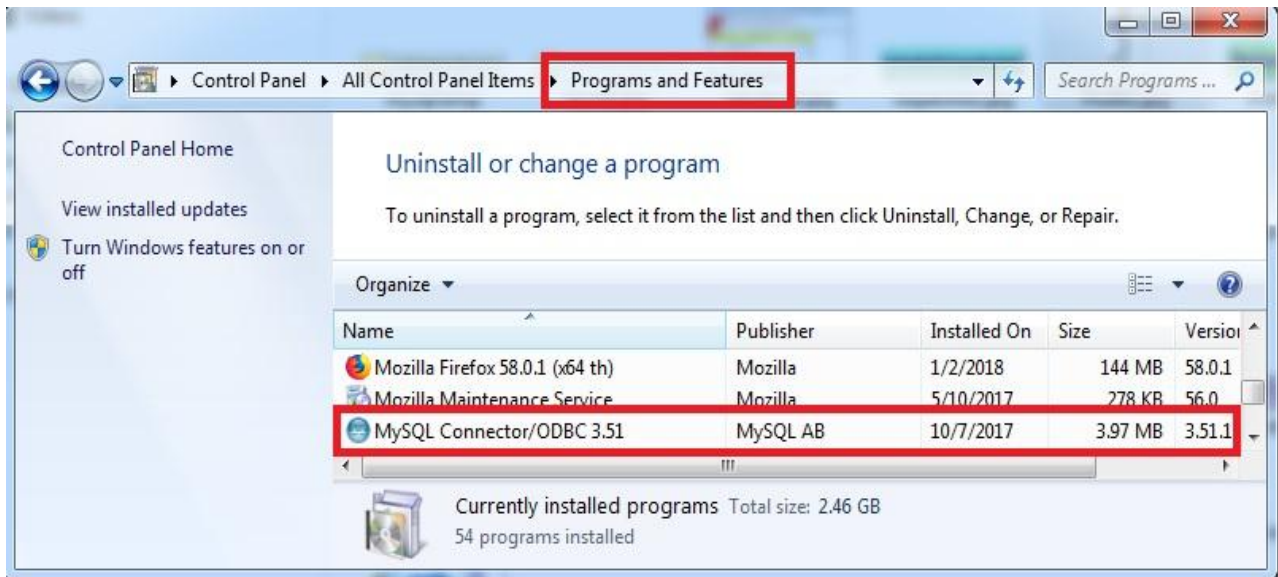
Control Panel ▸ All Control Panel Items ▸ Programs and Features

Search Programs ...

Control Panel Home

View installed updates

Turn Windows features on or off

Uninstall or change a program

To uninstall a program, select it from the list and then click Uninstall, Change, or Repair.

Organize ▾

| Name | Publisher | Installed On | Size | Versio |
|---|---|---|---|---|
| Mozilla Firefox 58.0.1 (x64 th) | Mozilla | 1/2/2018 | 144 MB | 58.0.1 |
| Mozilla Maintenance Service | Mozilla | 5/10/2017 | 278 KB | 56.0 |
| MySQL Connector/ODBC 3.51 | MySQL AB | 10/7/2017 | 3.97 MB | 3.51.1 |

Currently installed programs Total size: 2.46 GB
54 programs installed